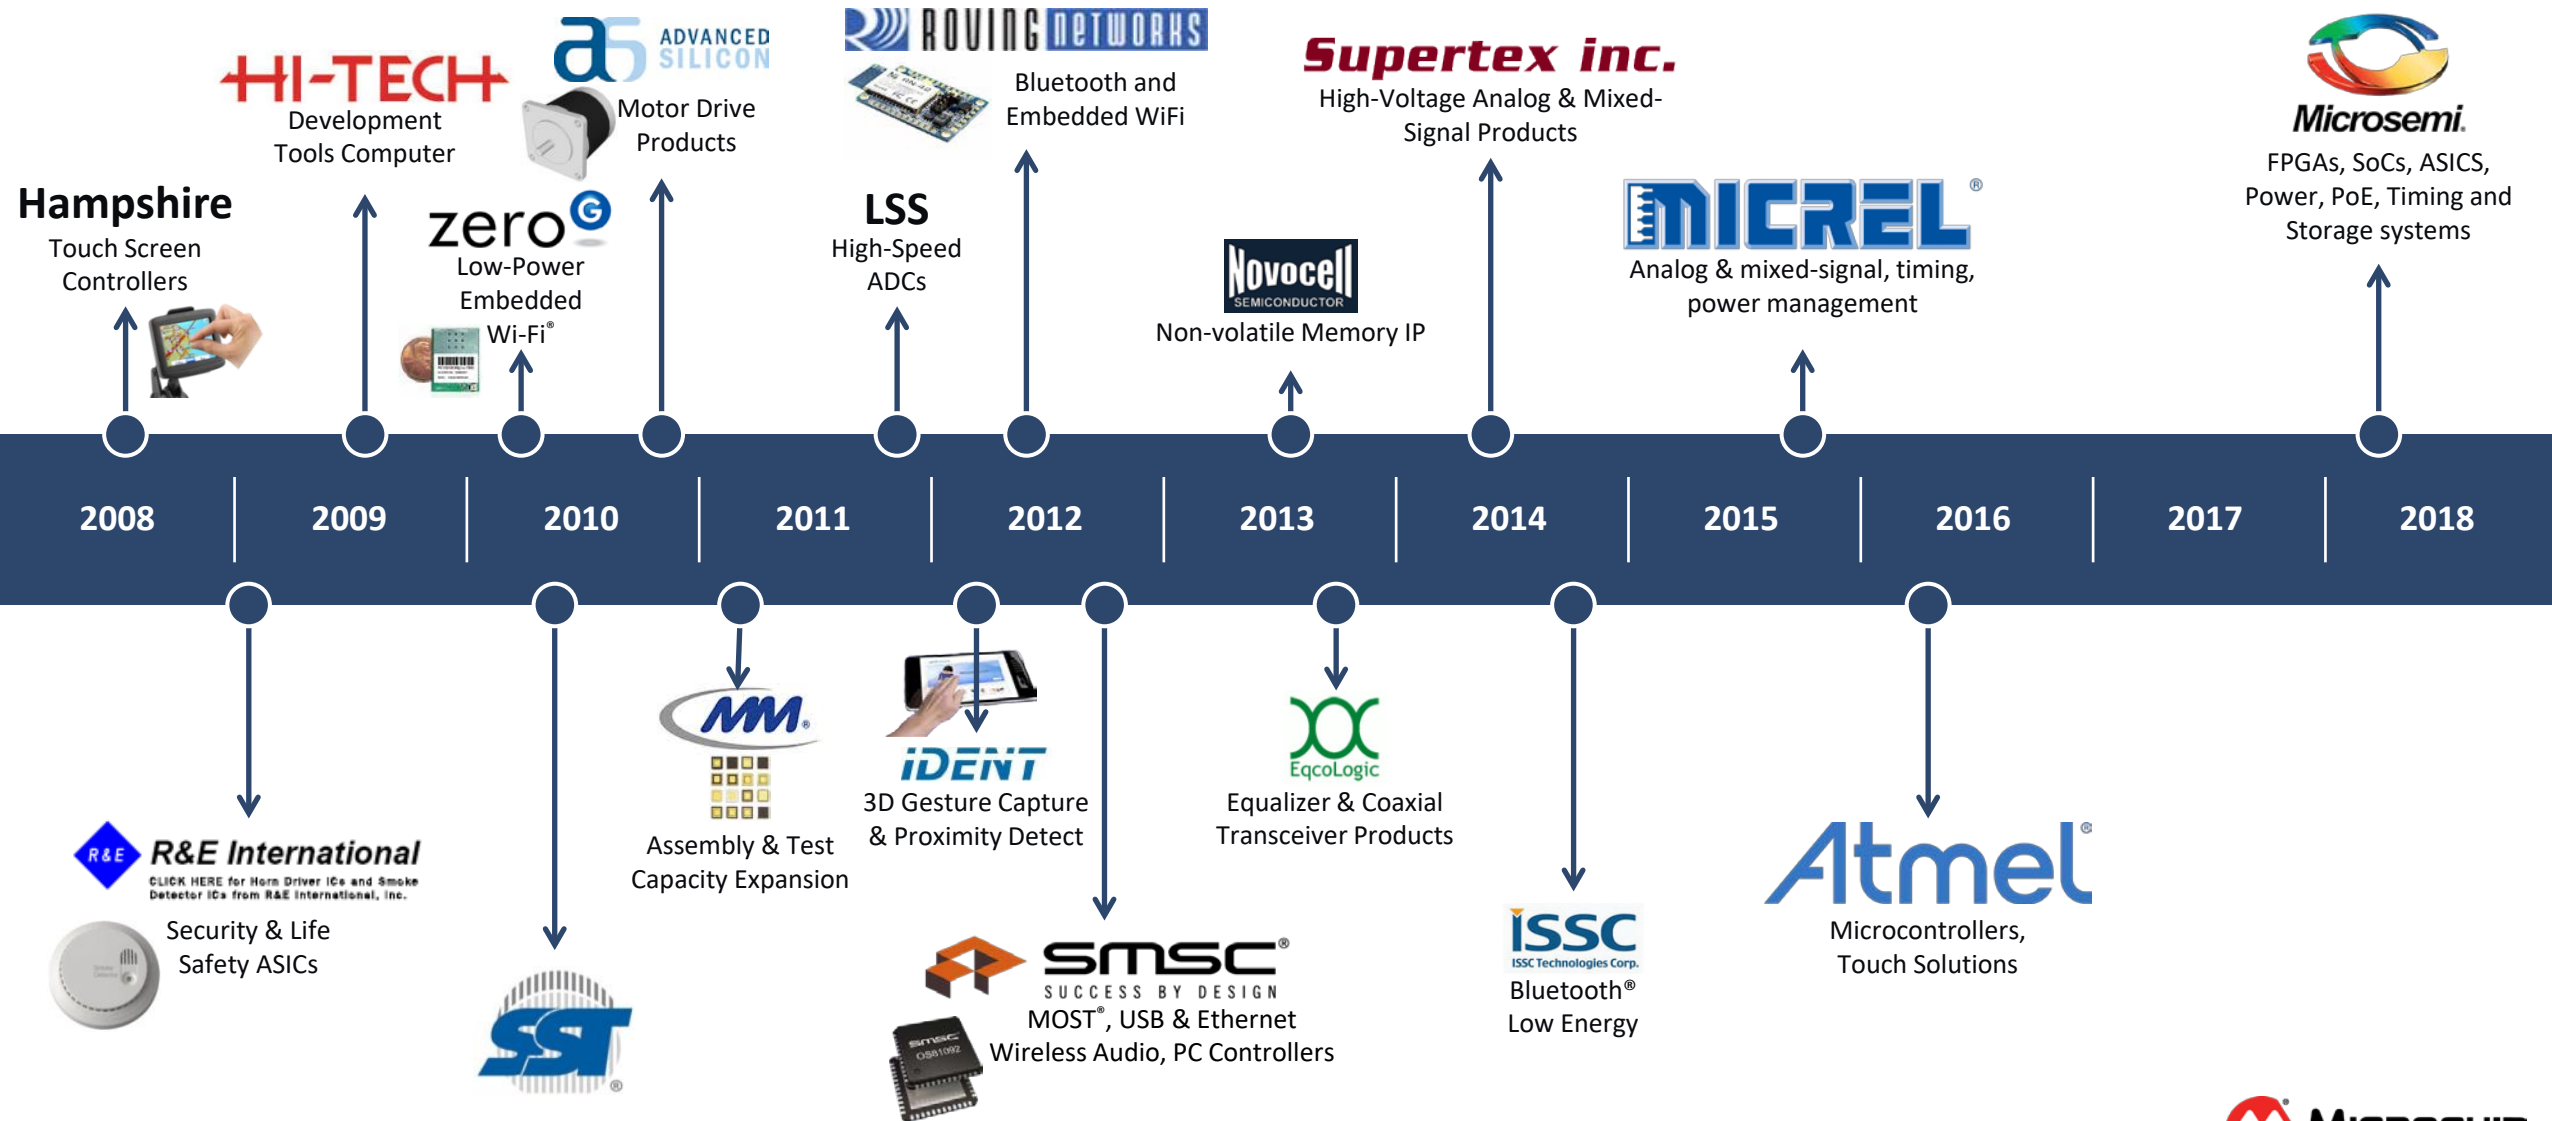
Hampshire
Touch Screen Controllers

HI-TECH
Development Tools Computer

zero G
Low-Power Embedded Wi-Fi®

ADVANCED SILICON
Motor Drive Products

LSS
High-Speed ADCs

ROVING NETWORKS
Bluetooth and Embedded WiFi

Novocell SEMICONDUCTOR
Non-volatile Memory IP

Supertex inc.
High-Voltage Analog & Mixed-Signal Products

MICREL®
Analog & mixed-signal, timing, power management

Microsemi.
FPGAs, SoCs, ASICS, Power, PoE, Timing and Storage systems

| 2008 | 2009 | 2010 | 2011 | 2012 | 2013 | 2014 | 2015 | 2016 | 2017 | 2018 |
|---|---|---|---|---|---|---|---|---|---|---|

R&E R&E International
CLICK HERE for Horn Driver ICs and Smoke Detector ICs from R&E International, Inc.
Security & Life Safety ASICs

SST®

MM®
Assembly & Test Capacity Expansion

iDENT
3D Gesture Capture & Proximity Detect

SMSC®
SUCCESS BY DESIGN
MOST®, USB & Ethernet Wireless Audio, PC Controllers

EqcoLogic
Equalizer & Coaxial Transceiver Products

ISSC
ISSC Technologies Corp.
Bluetooth® Low Energy

Atmel®
Microcontrollers, Touch Solutions

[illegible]